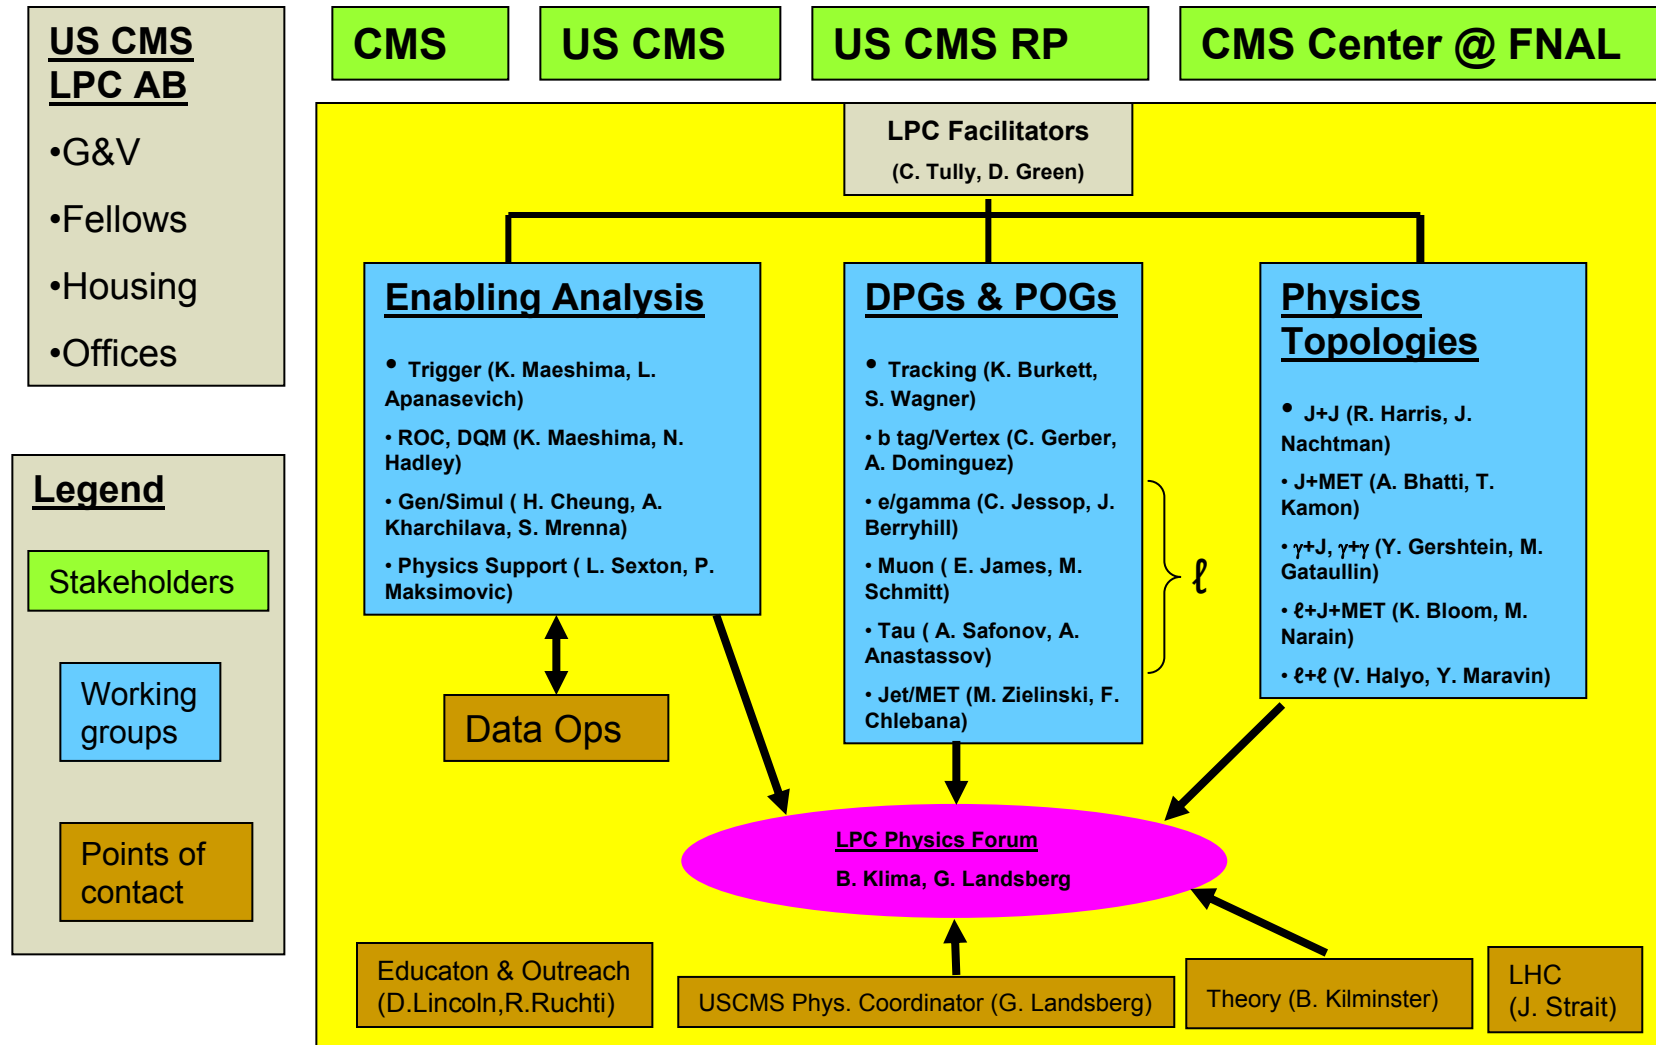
US CMS LPC AB

•G&V

•Fellows

•Housing

•Offices

Legend

Stakeholders

Working groups

Points of contact

CMS

US CMS

US CMS RP

CMS Center @ FNAL

LPC Facilitators
(C. Tully, D. Green)

Enabling Analysis

• Trigger (K. Maeshima, L. Apanasevich)

• ROC, DQM (K. Maeshima, N. Hadley)

• Gen/Simul ( H. Cheung, A. Kharchilava, S. Mrenna)

• Physics Support ( L. Sexton, P. Maksimovic)

DPGs & POGs

• Tracking (K. Burkett, S. Wagner)

• b tag/Vertex (C. Gerber, A. Dominguez)

• e/gamma (C. Jessop, J. Berryhill)

• Muon ( E. James, M. Schmitt)

• Tau ( A. Safonov, A. Anastassov)

• Jet/MET (M. Zielinski, F. Chlebana)

$\ell$

Physics Topologies

• J+J (R. Harris, J. Nachtman)

• J+MET (A. Bhatti, T. Kamon)

• $\gamma$+J, $\gamma$+$\gamma$ (Y. Gershtein, M. Gataullin)

• $\ell$+J+MET (K. Bloom, M. Narain)

• $\ell$+$\ell$ (V. Halyo, Y. Maravin)

Data Ops

LPC Physics Forum
B. Klima, G. Landsberg

Educaton & Outreach
(D.Lincoln,R.Ruchti)

USCMS Phys. Coordinator (G. Landsberg)

Theory (B. Kilminster)

LHC
(J. Strait)